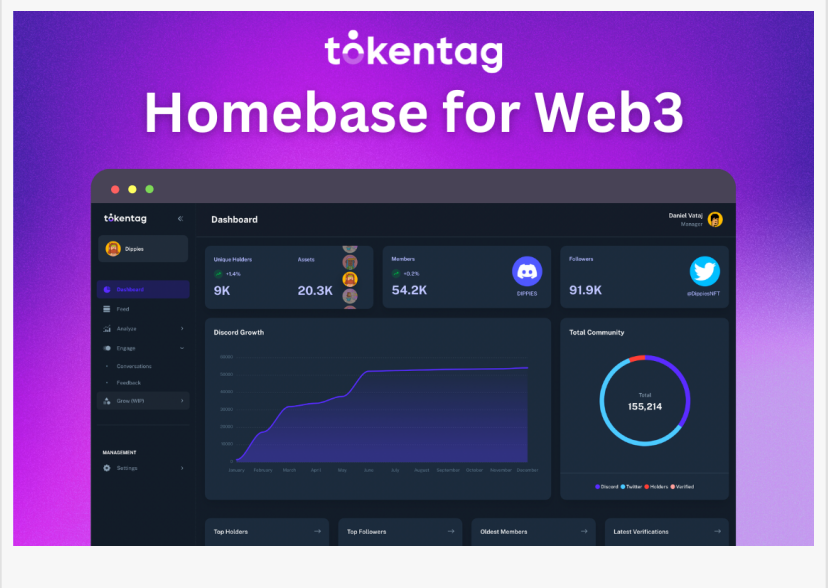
tokentag

Homebase for Web3

tokentag

Dippies

Dashboard

Feed

Analyze

Engage

Conversations

Feedback

Gms (WIP)

MANAGEMENT

Settings

Dashboard

Daniel Votaj
Manager

Unique Holders
+1.4%
9K

Assets
20.3K

Members
+0.2%
54.2K
DIPPIES

Followers
91.9K
@DippiesNFT

Discord Growth

60000
50000
40000
30000
20000
10000
0

January February March April May June July August September October November December

Total Community

Total
155,214

Discord Twitter Holders Verified

Top Holders

Top Followers

Oldest Members

Latest Verifications